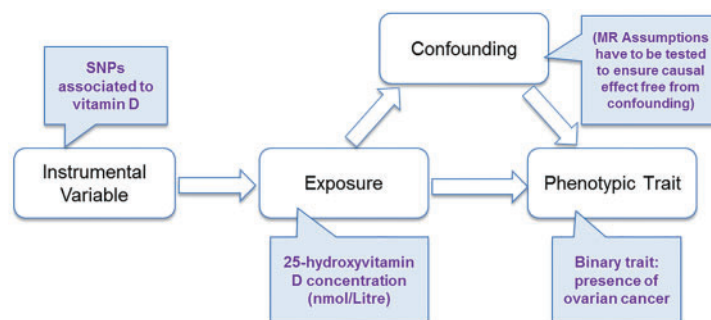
Confounding

(MR Assumptions have to be tested to ensure causal effect free from confounding)

SNPs associated to vitamin D

Instrumental Variable

Exposure

Phenotypic Trait

25-hydroxyvitamin D concentration (nmol/Litre)

Binary trait: presence of ovarian cancer